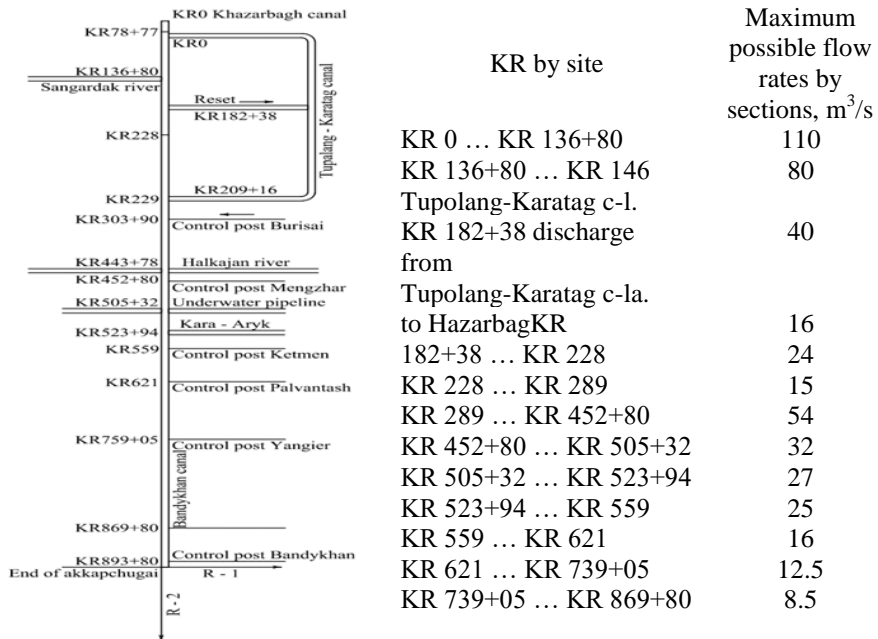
KR0 Khazarbagh canal
KR78+77
KR0
KR136+80
Sangardak river
Reset
KR182+38
KR228
Tupalang - Karatag canal
KR229
KR209+16
KR303+90
Control post Burisai
KR443+78
Halkajan river
KR452+80
Control post Mengzhar
KR505+32
Underwater pipeline
KR523+94
Kara - Aryk
KR559
Control post Ketmen
KR621
Control post Palvantash
KR759+05
Control post Yangier
Bandykhan canal
KR869+80
KR893+80
Control post Bandykhan
End of akkapchugai
R - 1
R - 2

| KR by site | Maximum possible flow rates by sections, m$^3$/s |
|---|---|
| KR 0 … KR 136+80 | 110 |
| KR 136+80 … KR 146 | 80 |
| Tupolang-Karatag c-l. | |
| KR 182+38 discharge | 40 |
| from | |
| Tupolang-Karatag c-la. | |
| to HazarbagKR | 16 |
| 182+38 … KR 228 | 24 |
| KR 228 … KR 289 | 15 |
| KR 289 … KR 452+80 | 54 |
| KR 452+80 … KR 505+32 | 32 |
| KR 505+32 … KR 523+94 | 27 |
| KR 523+94 … KR 559 | 25 |
| KR 559 … KR 621 | 16 |
| KR 621 … KR 739+05 | 12.5 |
| KR 739+05 … KR 869+80 | 8.5 |